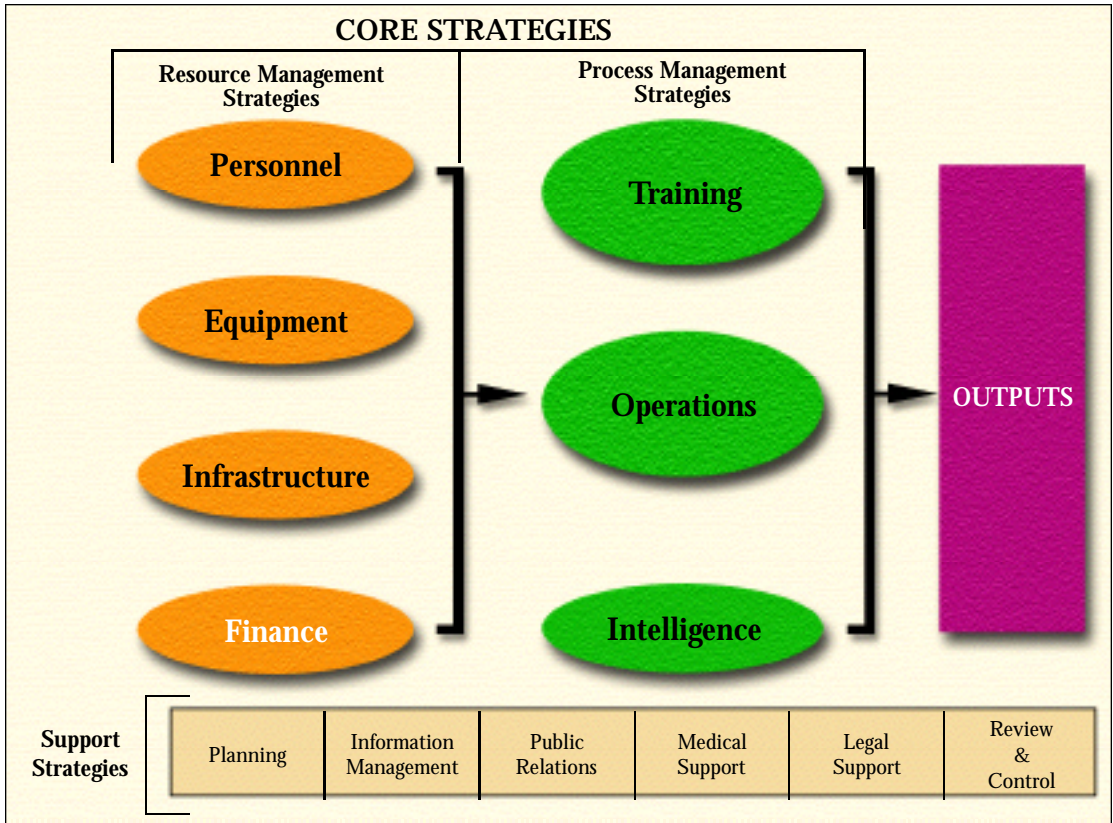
CORE STRATEGIES

Resource Management Strategies

Process Management Strategies

Personnel

Equipment

Infrastructure

Finance

Training

Operations

Intelligence

OUTPUTS

Support Strategies

| Planning | Information Management | Public Relations | Medical Support | Legal Support | Review & Control |
|---|---|---|---|---|---|